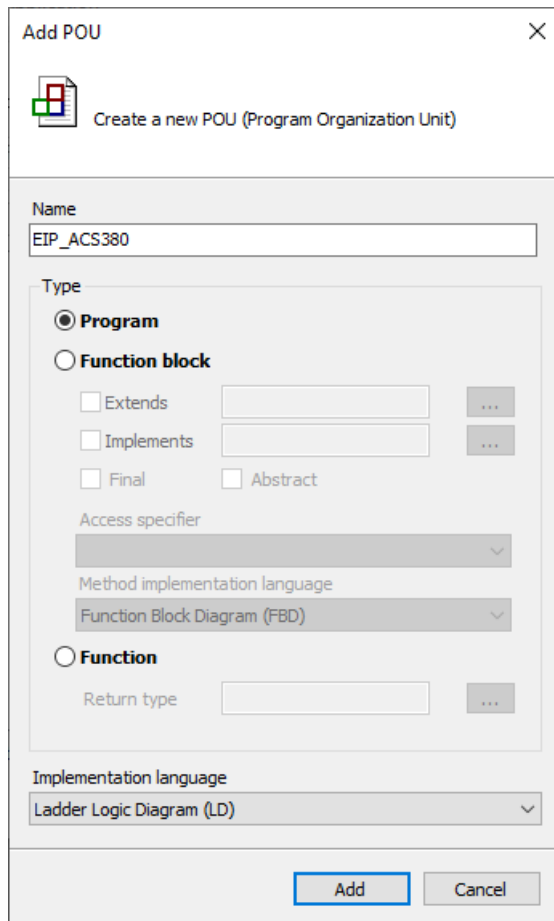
Add POU

Create a new POU (Program Organization Unit)

Name

EIP_ACS380

Type

Program

Function block

Extends ...

Implements ...

Final Abstract

Access specifier

Method implementation language

Function Block Diagram (FBD)

Function

Return type ...

Implementation language

Ladder Logic Diagram (LD)

Add Cancel